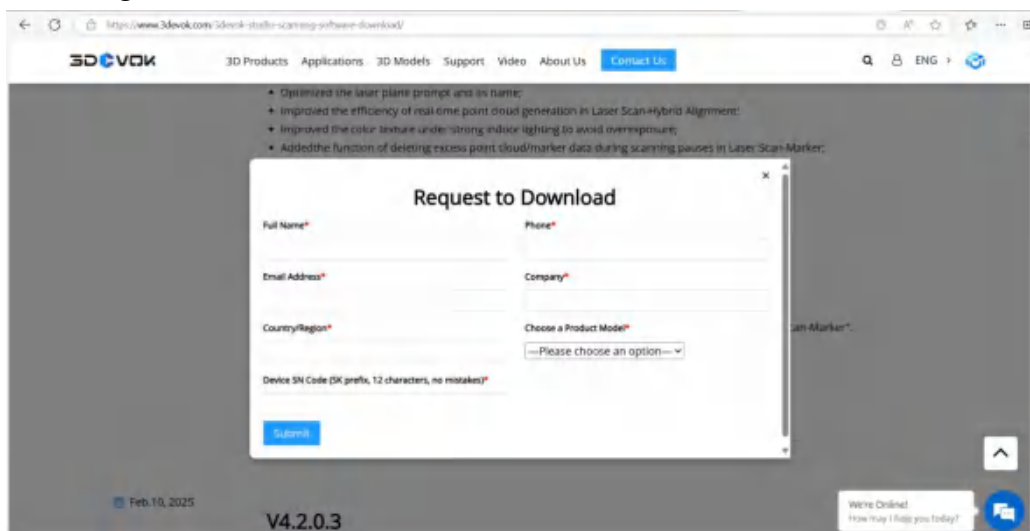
https://www.3devok.com/3devok-studio-scanning-software-download/

3DEVOK 3D Products Applications 3D Models Support Video About Us Contact Us

ENG

• Optimized the laser plane prompt and its name;
• Improved the efficiency of real-time point cloud generation in Laser Scan+Hybrid Alignment;
• Improved the color texture under strong indoor lighting to avoid overexposure;
• Addedthe function of deleting excess point cloud/marker data during scanning pauses in Laser Scan-Marker;

an-Marker".

Request to Download

Full Name*

Phone*

Email Address*

Company*

Country/Region*

Choose a Product Model*

—Please choose an option—

Device SN Code (SK prefix, 12 characters, no mistakes)*

Submit

Feb.10, 2025

V4.2.0.3

We're Online!
How may I help you today?